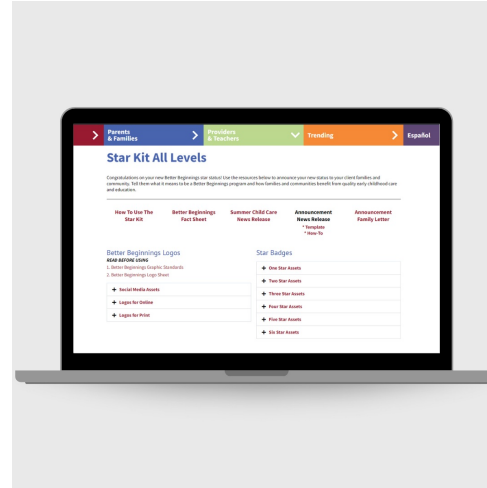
Parents & Families

Providers & Teachers

Trending

Español

Star Kit All Levels

Congratulations on your new Better Beginnings star status! Use the resources below to announce your new status to your client families and community. Tell them what it means to be a Better Beginnings program and how families and communities benefit from quality early childhood care and education.

How To Use The Star Kit

Better Beginnings Fact Sheet

Summer Child Care News Release

Announcement News Release
* Template
* How-To

Announcement Family Letter

Better Beginnings Logos
READ BEFORE USING
1. Better Beginnings Graphic Standards
2. Better Beginnings Logo Sheet

+ Social Media Assets

+ Logos for Online

+ Logos for Print

Star Badges

+ One Star Assets

+ Two Star Assets

+ Three Star Assets

+ Four Star Assets

+ Five Star Assets

+ Six Star Assets